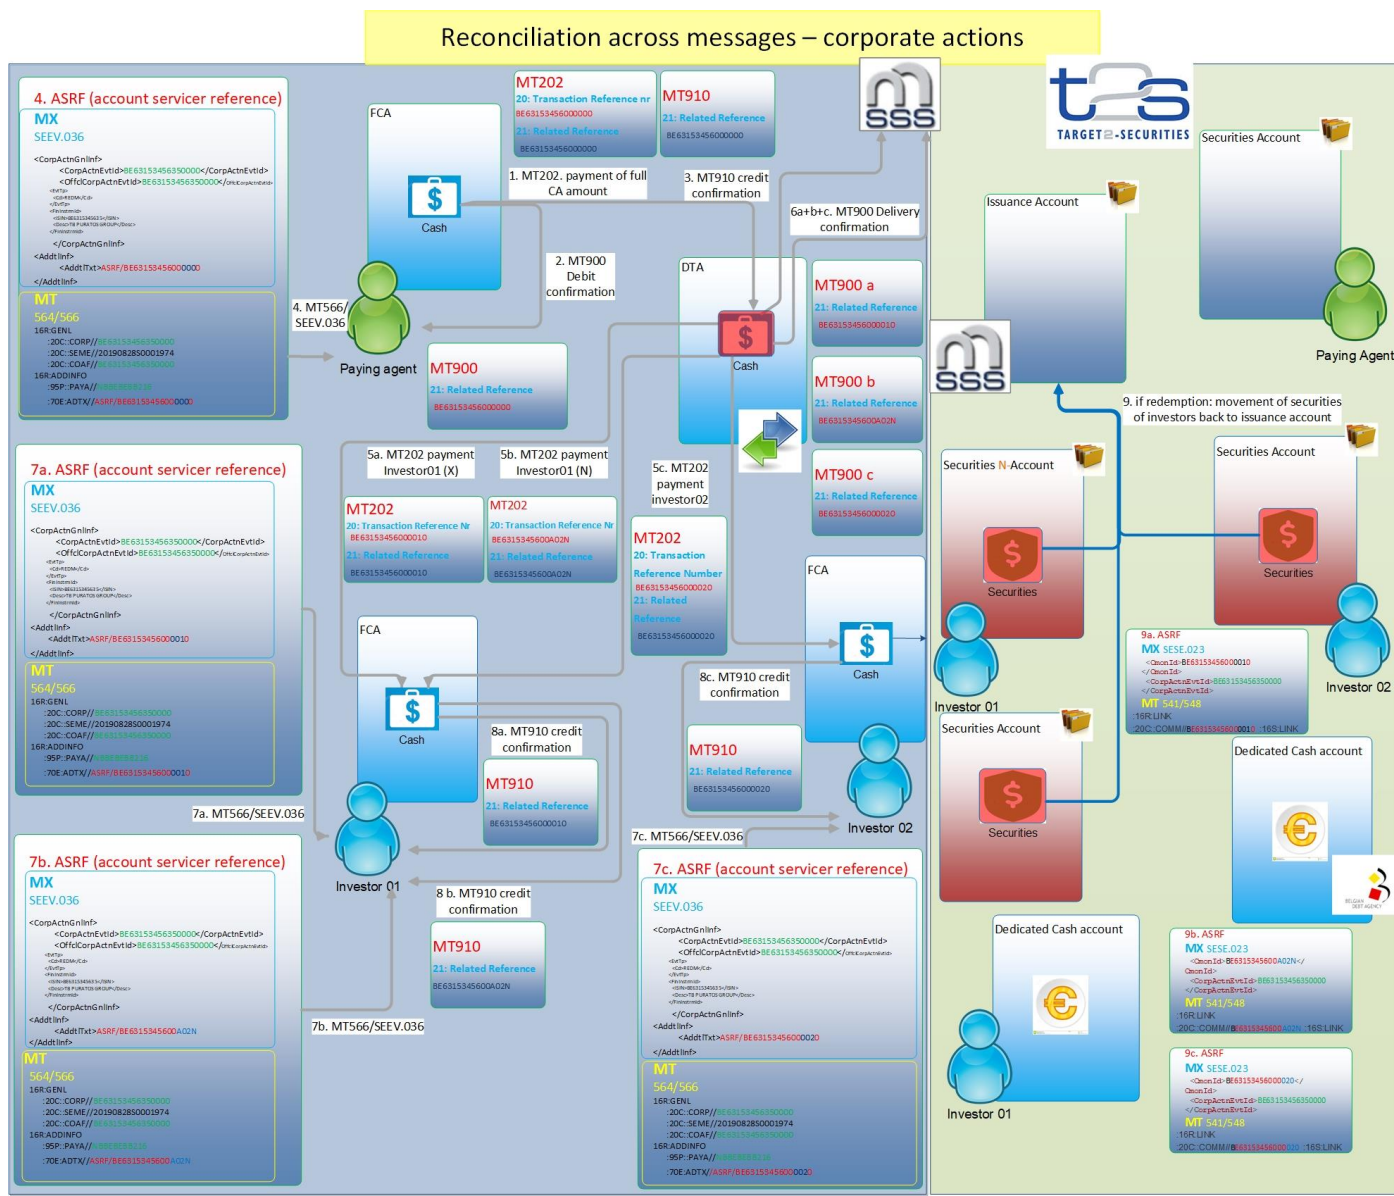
Reconciliation across messages – corporate actions

4. ASRF (account servicer reference)
MX
SEEV.036
<CorpActnGnlInf>
<CorpActnEvtId>BE63153456350000</CorpActnEvtId>
<OffclCorpActnEvtId>BE63153456350000</OffclCorpActnEvtId>
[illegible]
</CorpActnGnlInf>
<AddtlInf>
<AddtlTxt>ASRF/BE63153456000000
</AddtlInf>
MT
564/566
16R:GENL
:20C::CORP//BE63153456350000
:20C::SEME//2019082850001974
:20C::COAF//BE63153456350000
16R:ADDINFO
:95P::PAYA//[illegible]
:70E::ADTX//ASRF/BE63153456000000

FCA
Cash

MT202
20: Transaction Reference nr
BE63153456000000
21: Related Reference
BE63153456000000

MT910
21: Related Reference
BE63153456000000

1. MT202. payment of full CA amount
3. MT910 credit confirmation
2. MT900 Debit confirmation
6a+b+c. MT900 Delivery confirmation

4. MT566/ SEEV.036
Paying agent

MT900
21: Related Reference
BE63153456000000

DTA
Cash

MT900 a
21: Related Reference
BE63153456000010

MT900 b
21: Related Reference
BE63153456000A02N

MT900 c
21: Related Reference
BE63153456000020

TARGET2-SECURITIES
Securities Account
Issuance Account
Paying Agent

9. if redemption: movement of securities of investors back to issuance account

7a. ASRF (account servicer reference)
MX
SEEV.036
<CorpActnGnlInf>
<CorpActnEvtId>BE63153456350000</CorpActnEvtId>
<OffclCorpActnEvtId>BE63153456350000</OffclCorpActnEvtId>
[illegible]
</CorpActnGnlInf>
<AddtlInf>
<AddtlTxt>ASRF/BE63153456000010
</AddtlInf>
MT
564/566
16R:GENL
:20C::CORP//BE63153456350000
:20C::SEME//2019082850001974
:20C::COAF//BE63153456350000
16R:ADDINFO
:95P::PAYA//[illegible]
:70E::ADTX//ASRF/BE63153456000010

5a. MT202 payment Investor01 (X)
5b. MT202 payment Investor01 (N)
5c. MT202 payment investor02

MT202
20: Transaction Reference Nr
BE63153456000010
21: Related Reference
BE63153456000010

MT202
20: Transaction Reference Nr
BE6315345600A02N
21: Related Reference
BE6315345600A02N

MT202
20: Transaction Reference Number
BE63153456000020
21: Related Reference
BE63153456000020

Securities N-Account
Securities
Securities Account
Securities
Investor 01
Investor 02

FCA
Cash
FCA
Cash

8c. MT910 credit confirmation
8a. MT910 credit confirmation

MT910
21: Related Reference
BE63153456000020

MT910
21: Related Reference
BE63153456000010

9a. ASRF
MX SESE.023
<CmonId>BE63153456000010
</CmonId>
<CorpActnEvtId>BE63153456350000
</CorpActnEvtId>
MT 541/548
:16R:LINK
:20C::COMM//BE63153456000010 :16S:LINK

Securities Account
Securities
Dedicated Cash account

7a. MT566/SEEV.036
7c. MT566/SEEV.036
Investor 02
Investor 01
8 b. MT910 credit confirmation

MT910
21: Related Reference
BE6315345600A02N

7b. MT566/SEEV.036

7b. ASRF (account servicer reference)
MX
SEEV.036
<CorpActnGnlInf>
<CorpActnEvtId>BE63153456350000</CorpActnEvtId>
<OffclCorpActnEvtId>BE63153456350000</OffclCorpActnEvtId>
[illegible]
</CorpActnGnlInf>
<AddtlInf>
<AddtlTxt>ASRF/BE6315345600A02N
</AddtlInf>
MT
564/566
16R:GENL
:20C::CORP//BE63153456350000
:20C::SEME//2019082850001974
:20C::COAF//BE63153456350000
16R:ADDINFO
:95P::PAYA//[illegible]
:70E::ADTX//ASRF/BE6315345600A02N

7c. ASRF (account servicer reference)
MX
SEEV.036
<CorpActnGnlInf>
<CorpActnEvtId>BE63153456350000</CorpActnEvtId>
<OffclCorpActnEvtId>BE63153456350000</OffclCorpActnEvtId>
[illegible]
</CorpActnGnlInf>
<AddtlInf>
<AddtlTxt>ASRF/BE63153456000020
</AddtlInf>
MT
564/566
16R:GENL
:20C::CORP//BE63153456350000
:20C::SEME//2019082850001974
:20C::COAF//BE63153456350000
16R:ADDINFO
:95P::PAYA//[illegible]
:70E::ADTX//ASRF/BE63153456000020

Dedicated Cash account
Investor 01

9b. ASRF
MX SESE.023
<CmonId>BE6315345600A02N</CmonId>
<CorpActnEvtId>BE63153456350000
</CorpActnEvtId>
MT 541/548
:16R:LINK
:20C::COMM//BE6315345600A02N :16S:LINK

9c. ASRF
MX SESE.023
<CmonId>BE63153456000020</CmonId>
<CorpActnEvtId>BE63153456350000
</CorpActnEvtId>
MT 541/548
:16R:LINK
:20C::COMM//BE63153456000020 :16S:LINK